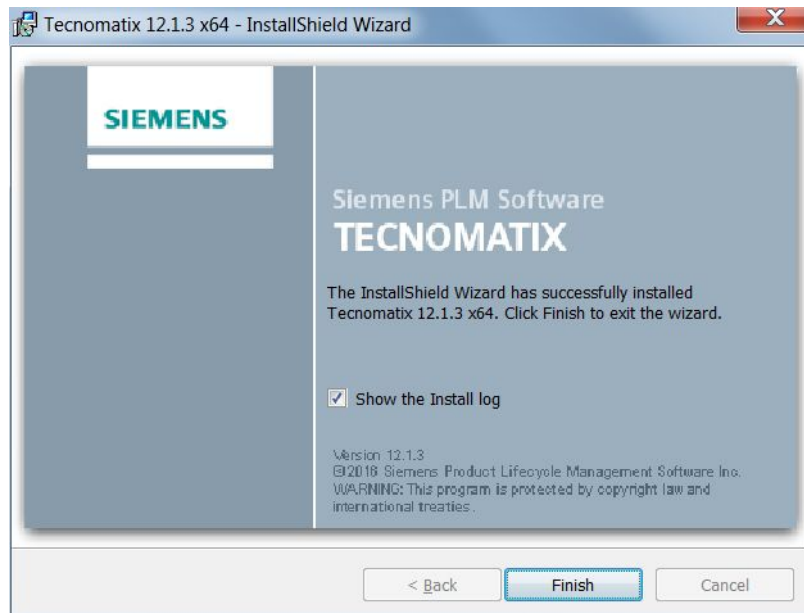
Tecnomatix 12.1.3 x64 - InstallShield Wizard

SIEMENS

Siemens PLM Software
TECNOMATIX

The InstallShield Wizard has successfully installed Tecnomatix 12.1.3 x64. Click Finish to exit the wizard.

Show the Install log

Version 12.1.3
©2016 Siemens Product Lifecycle Management Software Inc.
WARNING: This program is protected by copyright law and international treaties.

< Back
Finish
Cancel